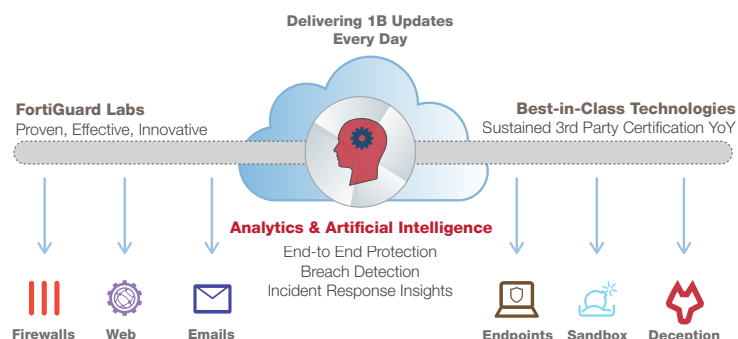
Delivering 1B Updates
Every Day

FortiGuard Labs
Proven, Effective, Innovative

Best-in-Class Technologies
Sustained 3rd Party Certification YoY

Analytics & Artificial Intelligence
End-to End Protection
Breach Detection
Incident Response Insights

Firewalls

Web

Emails

Endpoints

Sandbox

Deception